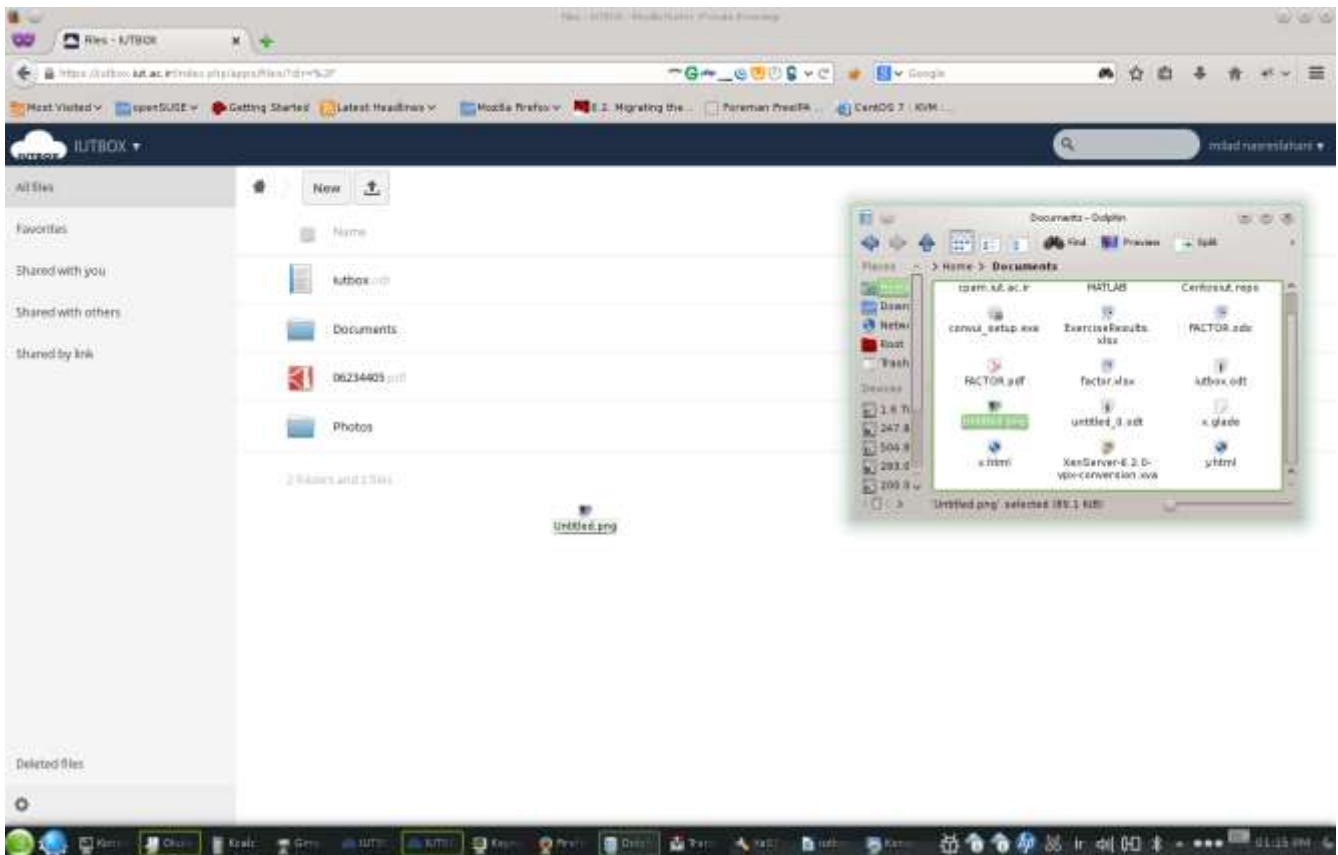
Files - IUTBOX - Mozilla Firefox (Private Browsing)

Files - IUTBOX

https://iutbox.iut.ac.ir/index.php/apps/files/?dir=%2F

Google

Most Visited | openSUSE | Getting Started | Latest Headlines | Mozilla Firefox | 6.2. Migrating the... | Foreman PreviPA... | CentOS 7 : KVM...

IUTBOX ▾

milad nasrollahani ▾

All files

Favorites

Shared with you

Shared with others

Shared by link

New

Name

iutbox.odt

Documents

06234405.pdf

Photos

2 folders and 2 files

Untitled.png

Deleted files

Documents - Dolphin

Find | Preview | Split

Places

> Home > Documents

Home

Down

Netw

Root

Trash

Devices

1.6 Ti

247.8

504.9

293.0

200.9

tpam.iut.ac.ir | MATLAB | Centosiut.repo

convui_setup.exe | ExerciseResults.xlsx | FACTOR.odx

FACTOR.pdf | factor.xlsx | iutbox.odt

Untitled.png | untitled_0.odt | x.glade

x.html | XenServer-6.2.0-vpx-conversion.xva | y.html

'Untitled.png' selected (89.1 KiB)

01:15 PM